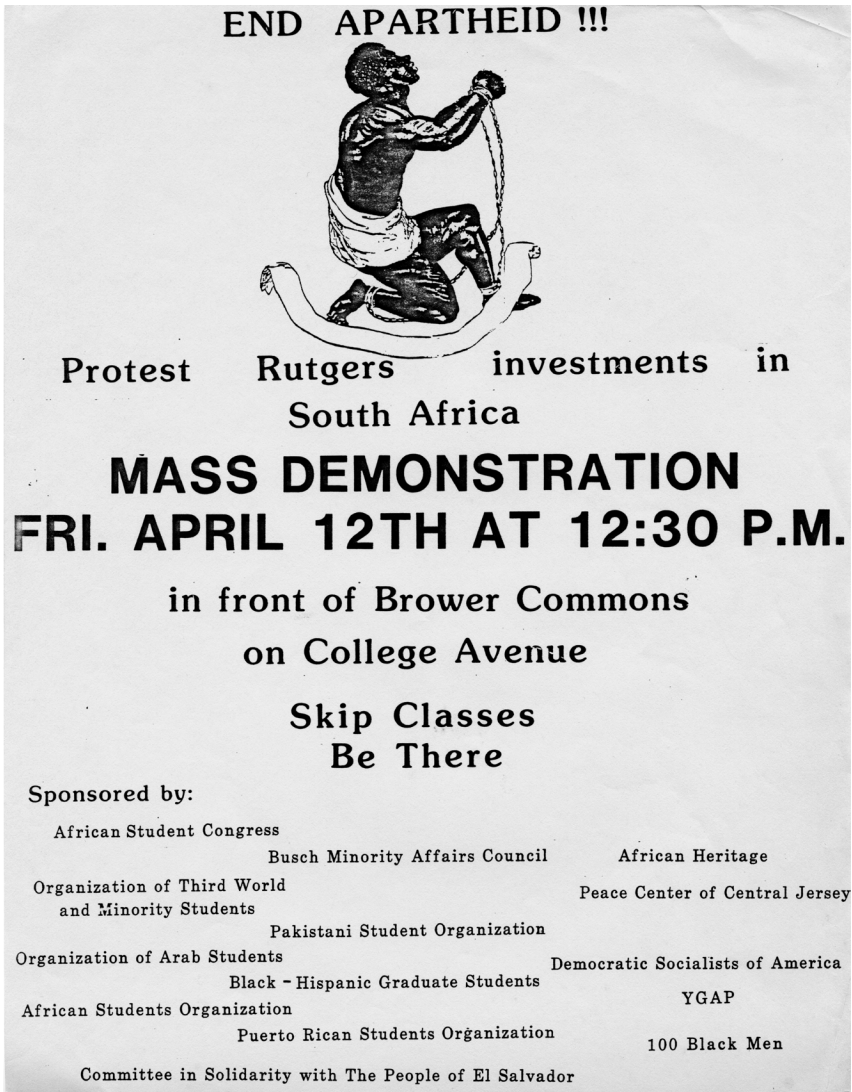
END APARTHEID !!!

Protest Rutgers investments in South Africa

MASS DEMONSTRATION

FRI. APRIL 12TH AT 12:30 P.M.

in front of Brower Commons on College Avenue

Skip Classes
Be There

Sponsored by:

African Student Congress

Busch Minority Affairs Council

African Heritage

Organization of Third World and Minority Students

Peace Center of Central Jersey

Pakistani Student Organization

Organization of Arab Students

Democratic Socialists of America

Black - Hispanic Graduate Students

YGAP

African Students Organization

Puerto Rican Students Organization

100 Black Men

Committee in Solidarity with The People of El Salvador